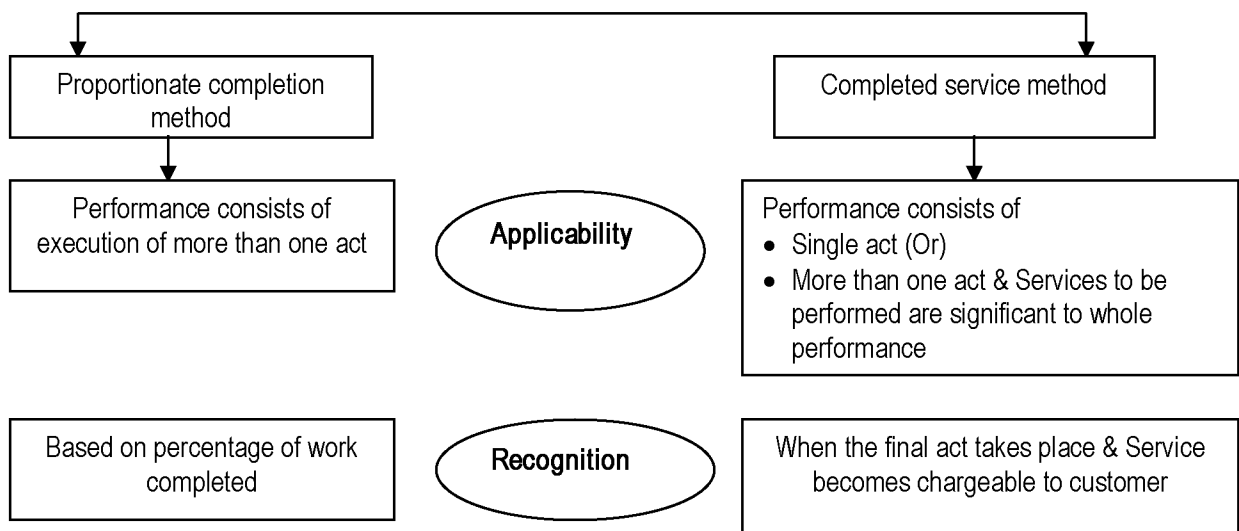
Proportionate completion method

Completed service method

Performance consists of execution of more than one act

Applicability

Performance consists of
- Single act (Or)
- More than one act & Services to be performed are significant to whole performance

Based on percentage of work completed

Recognition

When the final act takes place & Service becomes chargeable to customer